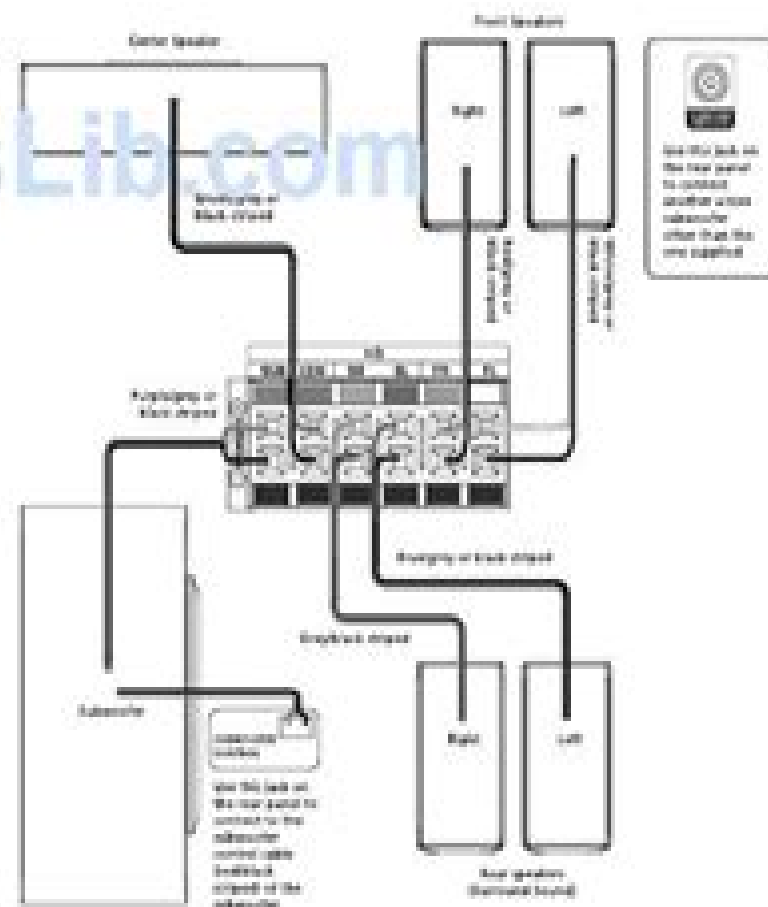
Center Speaker

Front Speakers

Right

Left

Brown/grey or black striped

Use this jack on the rear panel to connect another active subwoofer other than the one supplied

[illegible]

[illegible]

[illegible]

Purple/grey or black striped

Subwoofer

Blue/grey or black striped

Grey/black striped

Right

Left

Use this jack on the rear panel to connect to the subwoofer control cable (red/black striped) of the subwoofer

Rear speakers (Surround Sound)

sLib.com